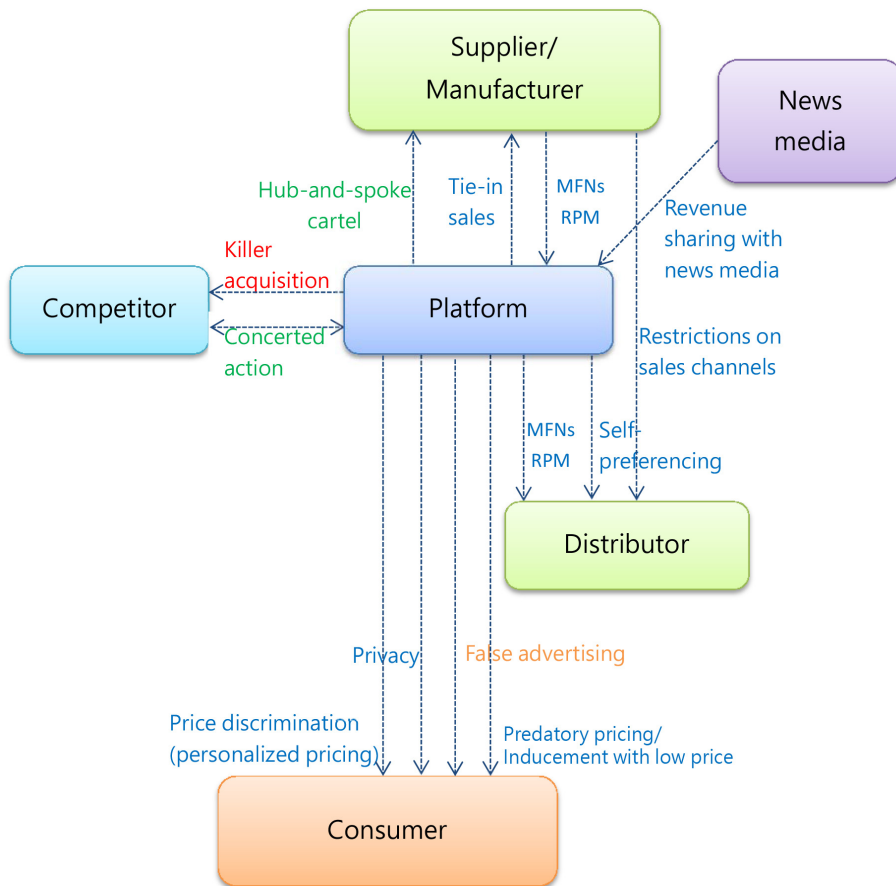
Supplier/
Manufacturer

News
media

Hub-and-spoke
cartel

Tie-in
sales

MFNs
RPM

Revenue
sharing with
news media

Killer
acquisition

Competitor

Platform

Concerted
action

Restrictions on
sales channels

MFNs
RPM

Self-
preferencing

Distributor

Privacy

False advertising

Price discrimination
(personalized pricing)

Predatory pricing/
Inducement with low price

Consumer